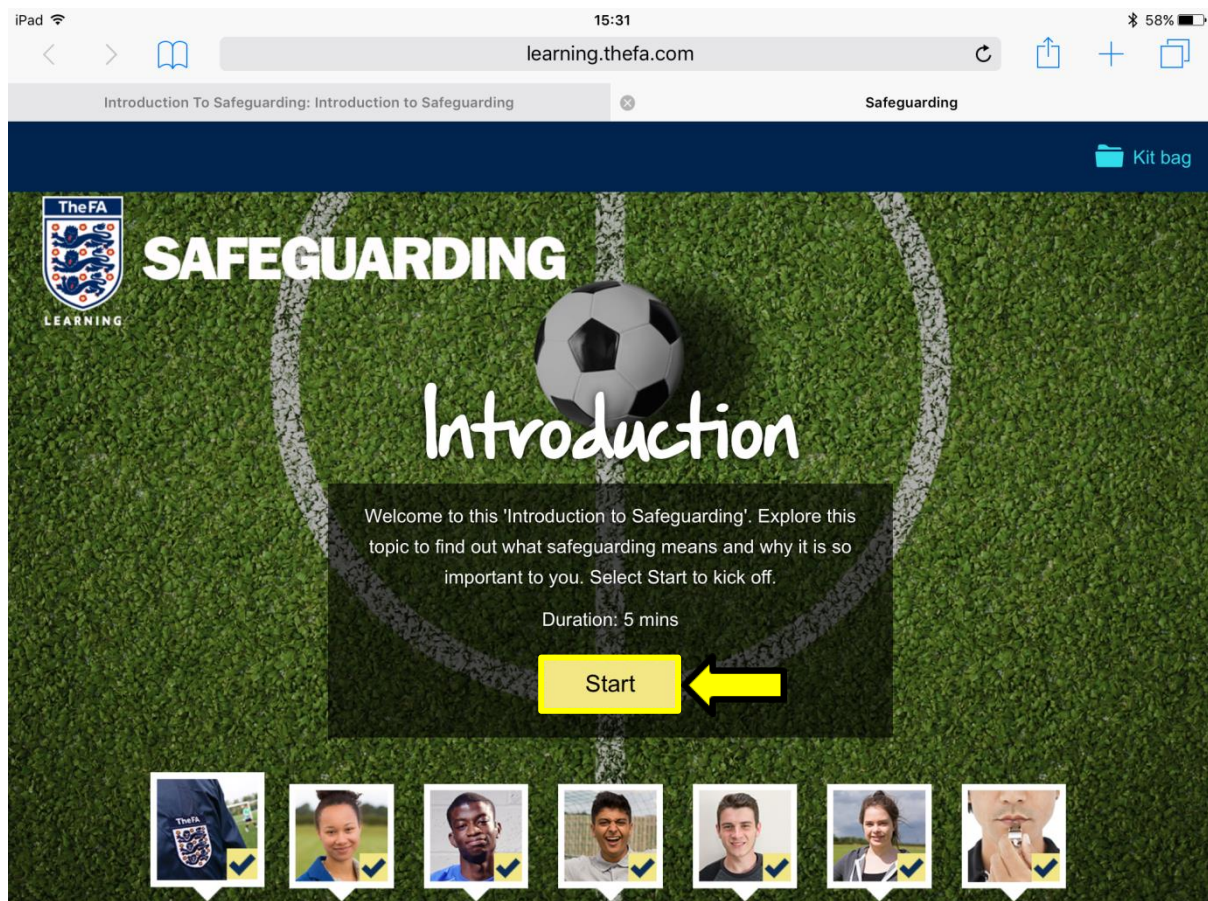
iPad 15:31 58%

learning.thefa.com

Introduction To Safeguarding: Introduction to Safeguarding

Safeguarding

Kit bag

TheFA LEARNING

SAFEGUARDING

Introduction

Welcome to this 'Introduction to Safeguarding'. Explore this topic to find out what safeguarding means and why it is so important to you. Select Start to kick off.

Duration: 5 mins

Start

TheFA